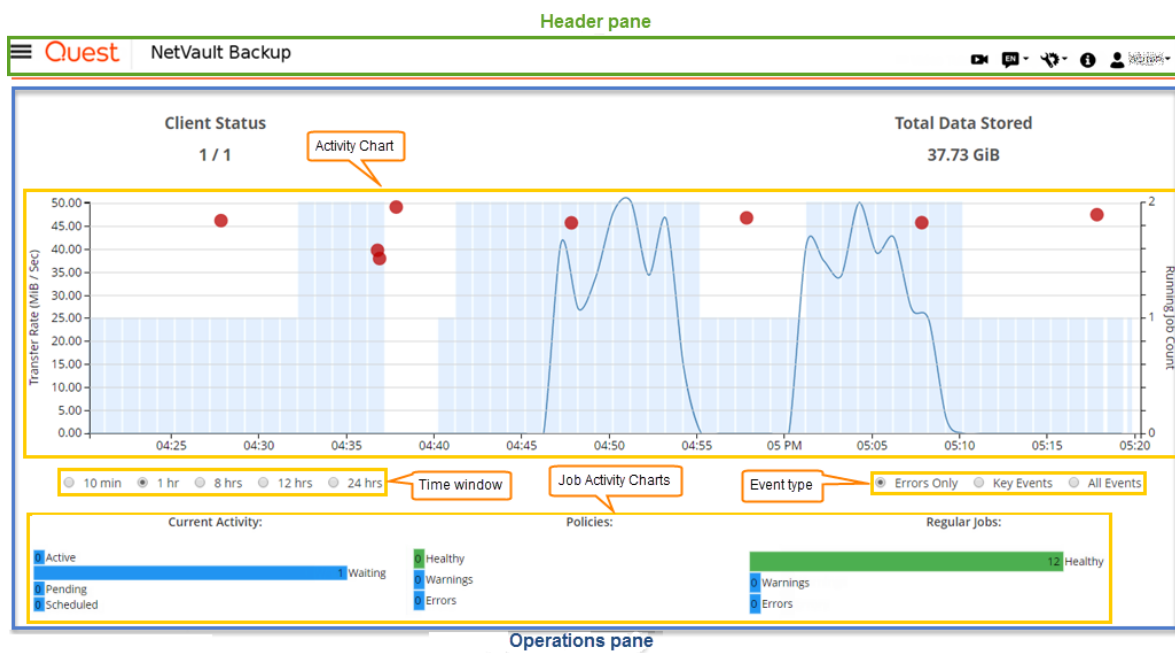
Header pane

Quest NetVault Backup

EN

Client Status
1 / 1

Activity Chart

Total Data Stored
37.73 GiB

Transfer Rate (MiB / Sec)
50.00
45.00
40.00
35.00
30.00
25.00
20.00
15.00
10.00
5.00
0.00

04:25 04:30 04:35 04:40 04:45 04:50 04:55 05 PM 05:05 05:10 05:15 05:20

Running Job Count
2
1
0

10 min 1 hr 8 hrs 12 hrs 24 hrs
Time window
Job Activity Charts
Event type
Errors Only Key Events All Events

Current Activity:
0 Active
1 Waiting
0 Pending
0 Scheduled

Policies:
0 Healthy
0 Warnings
0 Errors

Regular Jobs:
12 Healthy
0 Warnings
0 Errors

Operations pane